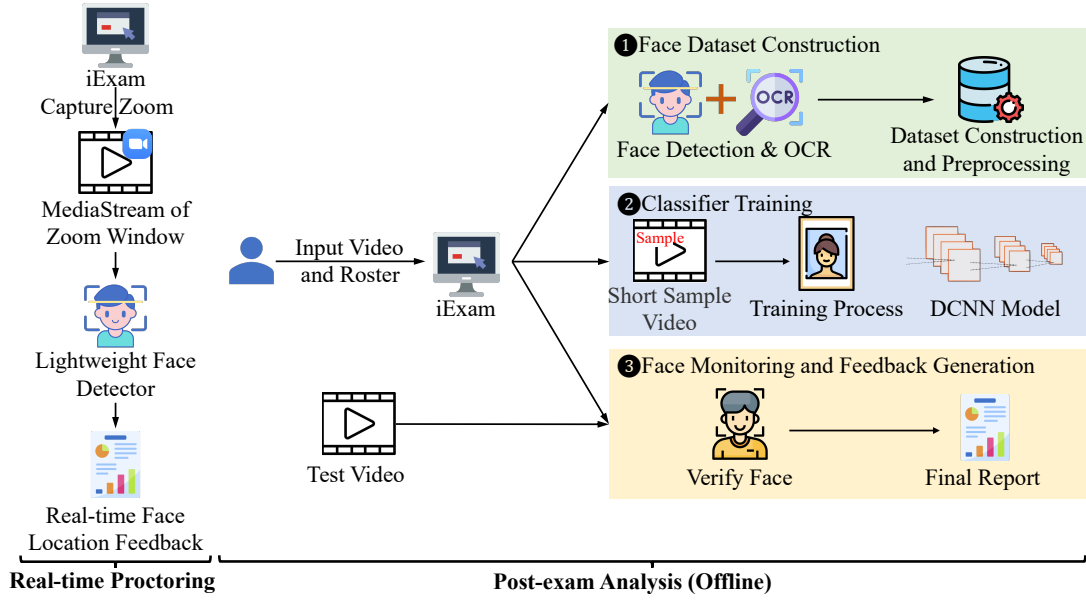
iExam
Capture Zoom

MediaStream of Zoom Window

Lightweight Face Detector

Real-time Face Location Feedback

Real-time Proctoring

Input Video and Roster

iExam

Test Video

❶Face Dataset Construction

OCR

Face Detection & OCR

Dataset Construction and Preprocessing

❷Classifier Training

Sample

Short Sample Video

Training Process

DCNN Model

❸Face Monitoring and Feedback Generation

Verify Face

Final Report

Post-exam Analysis (Offline)